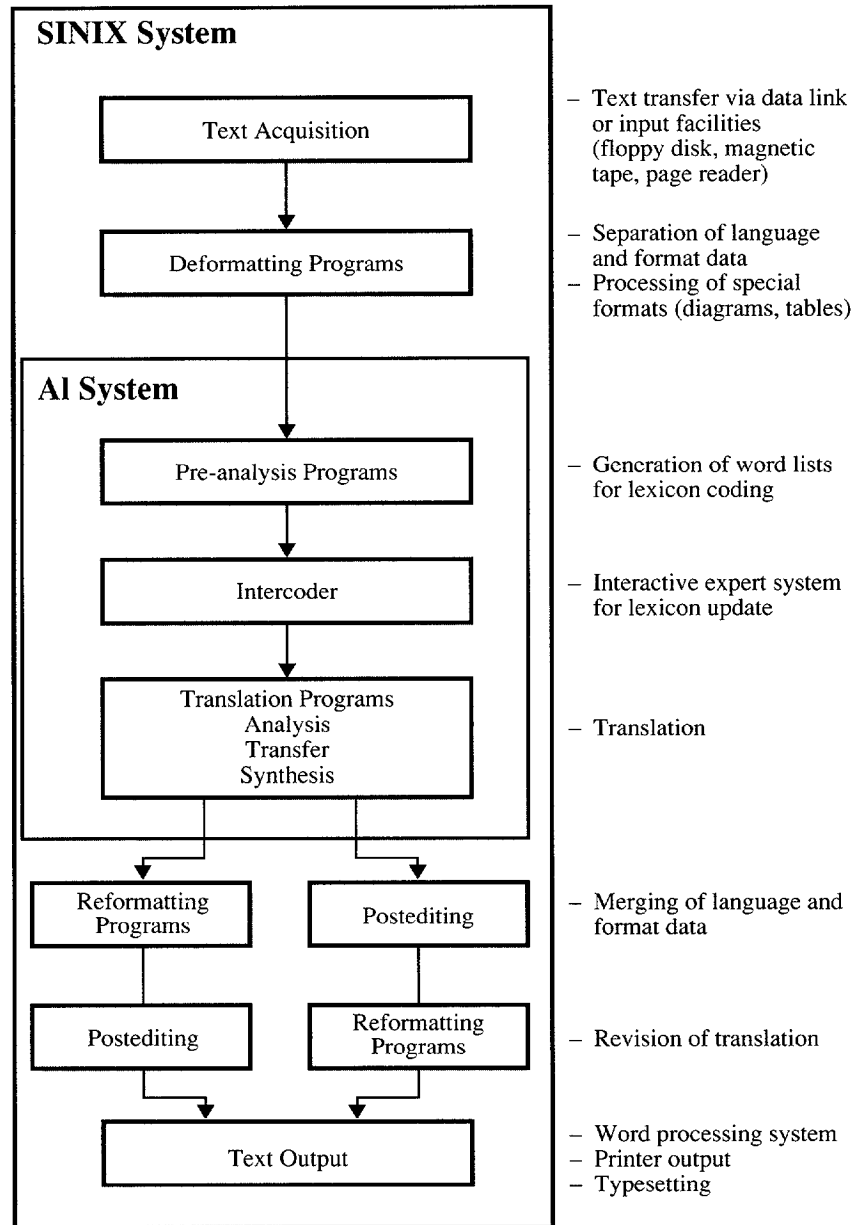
SINIX System

Text Acquisition

– Text transfer via data link or input facilities (floppy disk, magnetic tape, page reader)

Deformatting Programs

– Separation of language and format data
– Processing of special formats (diagrams, tables)

Al System

Pre-analysis Programs

– Generation of word lists for lexicon coding

Intercoder

– Interactive expert system for lexicon update

Translation Programs
Analysis
Transfer
Synthesis

– Translation

Reformatting Programs

Postediting

– Merging of language and format data

Postediting

Reformatting Programs

– Revision of translation

Text Output

– Word processing system
– Printer output
– Typesetting